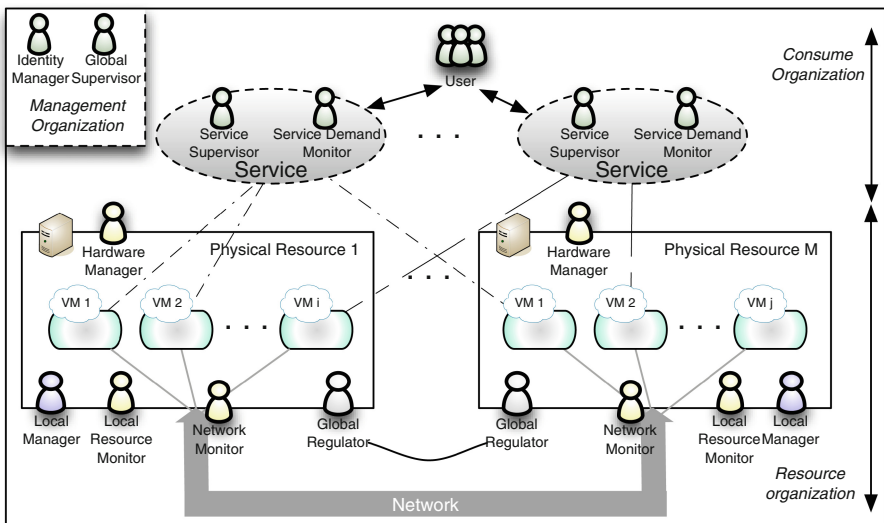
Identity Manager
Global Supervisor
Management Organization

User

Consume Organization

Service Supervisor
Service Demand Monitor
Service

. . .

Service Supervisor
Service Demand Monitor
Service

Hardware Manager
Physical Resource 1
VM 1
VM 2
. . .
VM i

. . .

Hardware Manager
Physical Resource M
VM 1
VM 2
. . .
VM j

Local Manager
Local Resource Monitor
Network Monitor
Global Regulator

Global Regulator
Network Monitor
Local Resource Monitor
Local Manager

Resource organization

Network